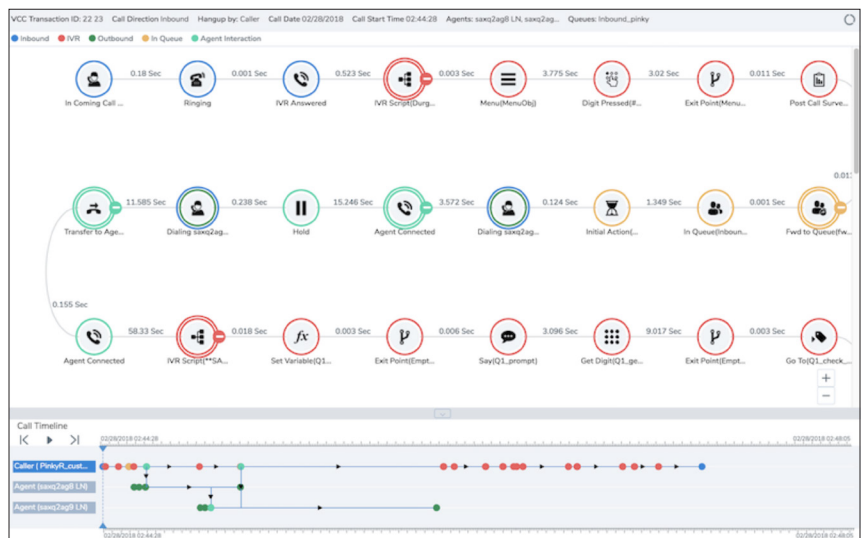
VCC Transaction ID: 22 23 Call Direction Inbound Hangup by: Caller Call Date 02/28/2018 Call Start Time 02:44:28 Agents: saxq2ag8 LN, saxq2ag... Queues: Inbound_pinky

Inbound IVR Outbound In Queue Agent Interaction

In Coming Call ... 0.18 Sec Ringing 0.001 Sec IVR Answered 0.523 Sec IVR Script(Durg... 0.003 Sec Menu(MenuObj) 3.775 Sec Digit Pressed(#... 3.02 Sec Exit Point(Menu... 0.011 Sec Post Call Surve...

Transfer to Age... 11.585 Sec Dialing saxq2ag... 0.238 Sec Hold 15.246 Sec Agent Connected 3.572 Sec Dialing saxq2ag... 0.124 Sec Initial Action(... 1.349 Sec In Queue(Inboun... 0.001 Sec Fwd to Queue(fw...

0.01

0.155 Sec

Agent Connected 58.33 Sec IVR Script(**SA... 0.018 Sec Set Variable(Q1... 0.003 Sec Exit Point(Empt... 0.006 Sec Say(Q1_prompt) 3.096 Sec Get Digit(Q1_ge... 9.017 Sec Exit Point(Empt... 0.003 Sec Go To(Q1_check_...

+
−

Call Timeline

02/28/2018 02:44:28 02/28/2018 02:48:05

Caller ( PinkyR_cust...
Agent (saxq2ag8 LN)
Agent (saxq2ag9 LN)

02/28/2018 02:44:28 02/28/2018 02:48:05